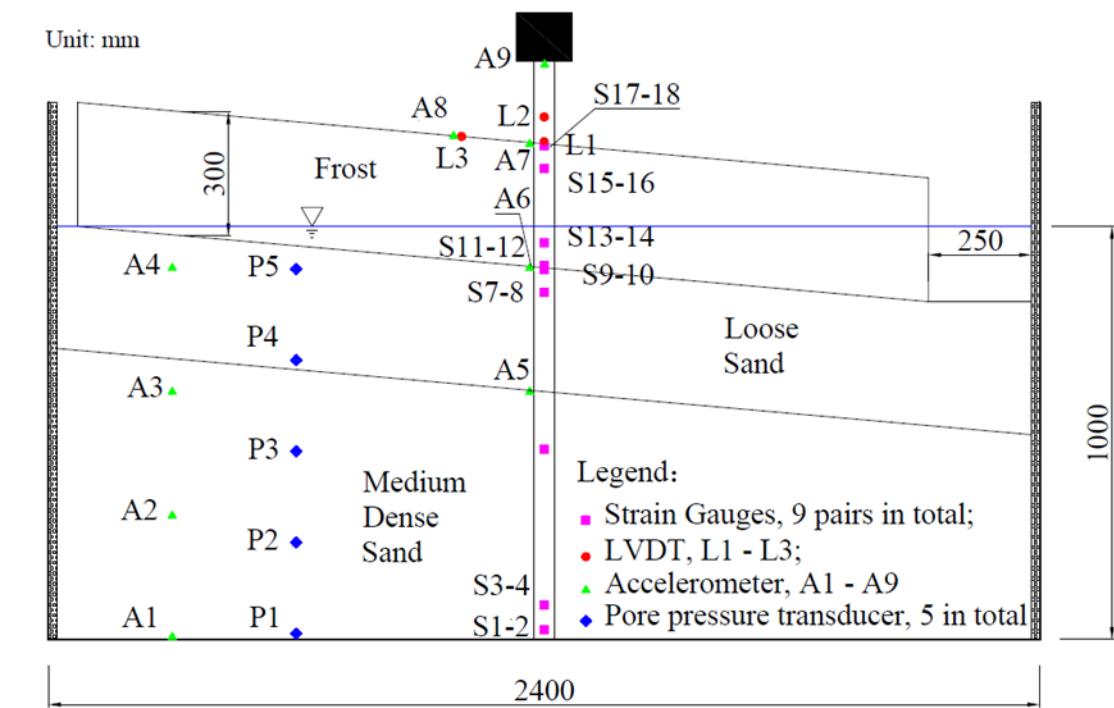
Unit: mm

A9

S17-18

A8

L2

300

Frost

L3

A7

L1

S15-16

A6

250

S11-12

S13-14

A4

P5

S9-10

S7-8

Loose Sand

P4

A5

A3

1000

P3

Medium Dense Sand

Legend:

A2

■ Strain Gauges, 9 pairs in total;

P2

● LVDT, L1 - L3;

S3-4

▲ Accelerometer, A1 - A9

A1

P1

S1-2

◆ Pore pressure transducer, 5 in total

2400